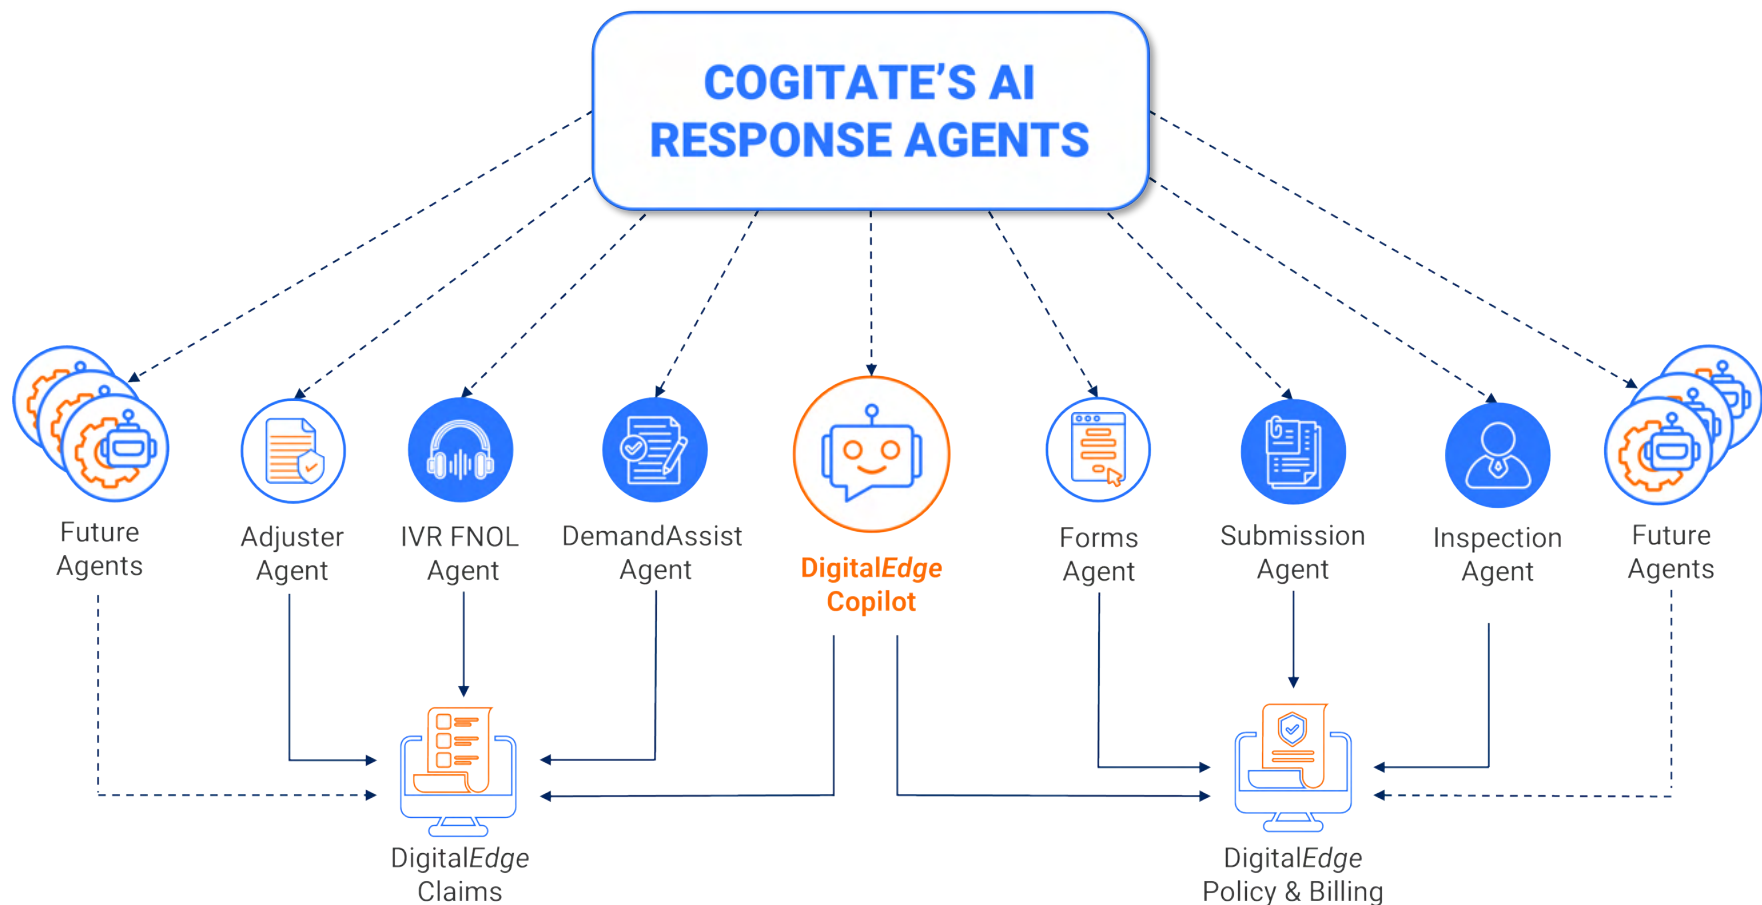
COGITATE'S AI RESPONSE AGENTS

Future Agents

Adjuster Agent

IVR FNOL Agent

DemandAssist Agent

DigitalEdge Copilot

Forms Agent

Submission Agent

Inspection Agent

Future Agents

DigitalEdge Claims

DigitalEdge Policy & Billing